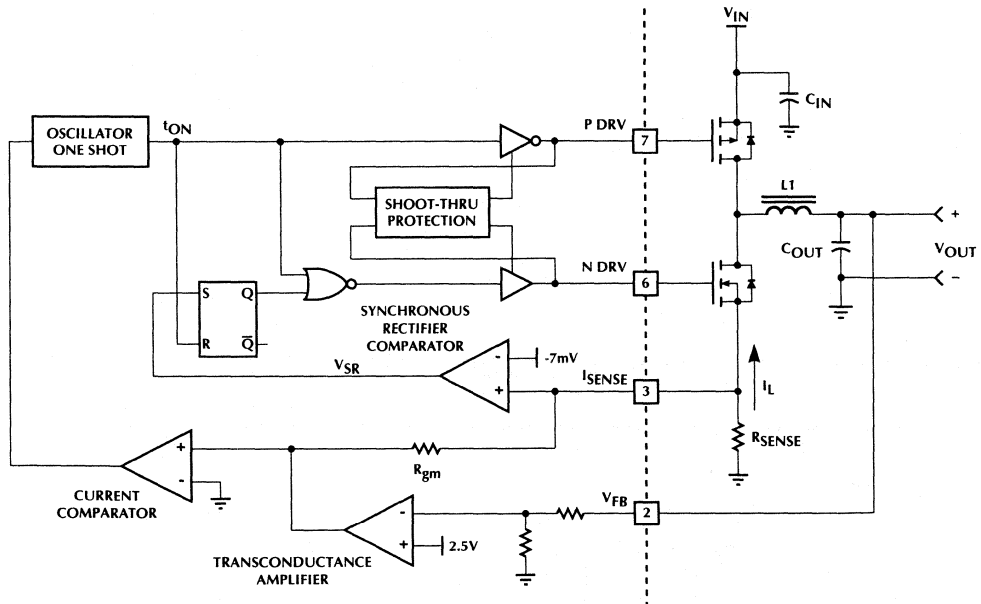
$V_{IN}$

$C_{IN}$

OSCILLATOR ONE SHOT

$t_{ON}$

P DRV

7

SHOOT-THRU PROTECTION

L1

+

$C_{OUT}$

$V_{OUT}$

-

S

Q

R

$\overline{Q}$

N DRV

6

SYNCHRONOUS RECTIFIER COMPARATOR

-

+

-7mV

$V_{SR}$

$I_{SENSE}$

3

$I_L$

$R_{SENSE}$

+

-

CURRENT COMPARATOR

$R_{gm}$

$V_{FB}$

2

-

+

2.5V

TRANSCONDUCTANCE AMPLIFIER